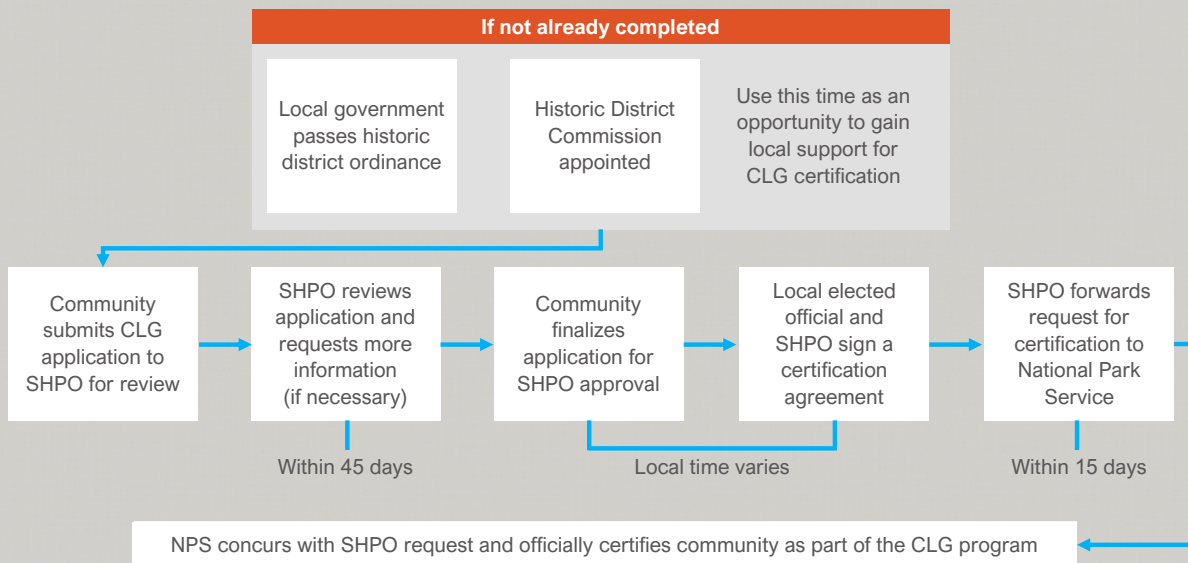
If not already completed

Local government passes historic district ordinance

Historic District Commission appointed

Use this time as an opportunity to gain local support for CLG certification

Community submits CLG application to SHPO for review

SHPO reviews application and requests more information (if necessary)

Within 45 days

Community finalizes application for SHPO approval

Local elected official and SHPO sign a certification agreement

Local time varies

SHPO forwards request for certification to National Park Service

Within 15 days

NPS concurs with SHPO request and officially certifies community as part of the CLG program